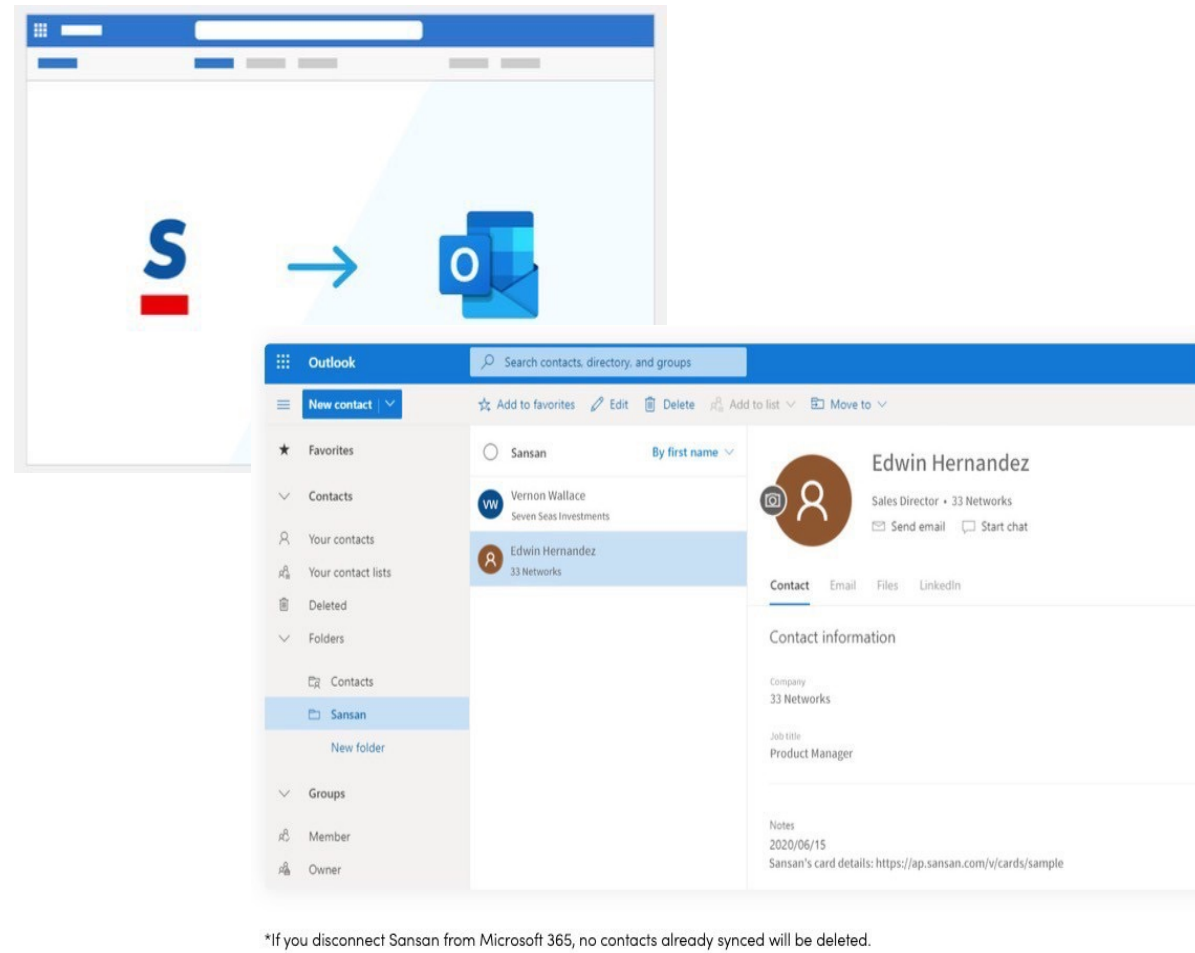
S

O

Outlook

Search contacts, directory, and groups

New contact

Add to favorites Edit Delete Add to list Move to

Favorites

Contacts

Your contacts

Your contact lists

Deleted

Folders

Contacts

Sansan

New folder

Groups

Member

Owner

Sansan By first name

VW Vernon Wallace
Seven Seas Investments

Edwin Hernandez
33 Networks

Edwin Hernandez

Sales Director • 33 Networks

Send email Start chat

Contact Email Files LinkedIn

Contact information

Company
33 Networks

Job title
Product Manager

Notes
2020/06/15
Sansan's card details: https://ap.sansan.com/v/cards/sample

*If you disconnect Sansan from Microsoft 365, no contacts already synced will be deleted.